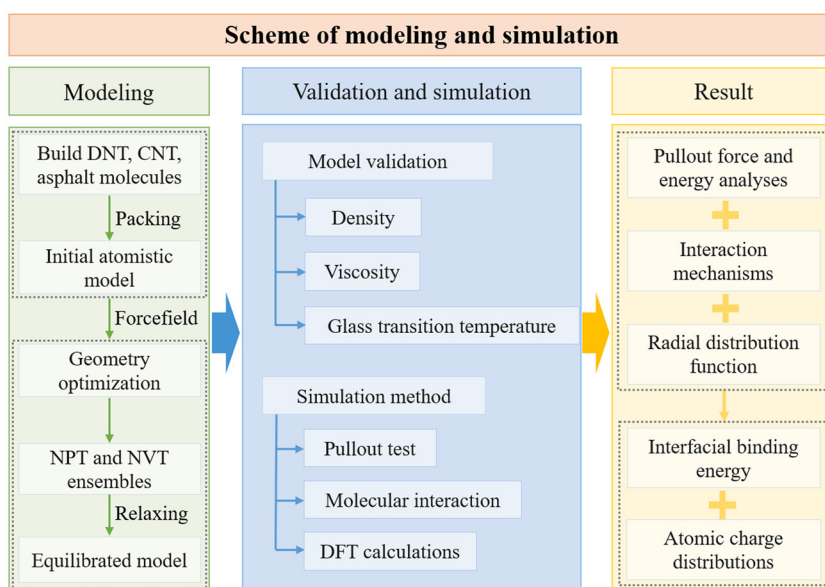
Scheme of modeling and simulation

Modeling

Build DNT, CNT, asphalt molecules

Packing

Initial atomistic model

Forcefield

Geometry optimization

NPT and NVT ensembles

Relaxing

Equilibrated model

Validation and simulation

Model validation

Density

Viscosity

Glass transition temperature

Simulation method

Pullout test

Molecular interaction

DFT calculations

Result

Pullout force and energy analyses

Interaction mechanisms

Radial distribution function

Interfacial binding energy

Atomic charge distributions